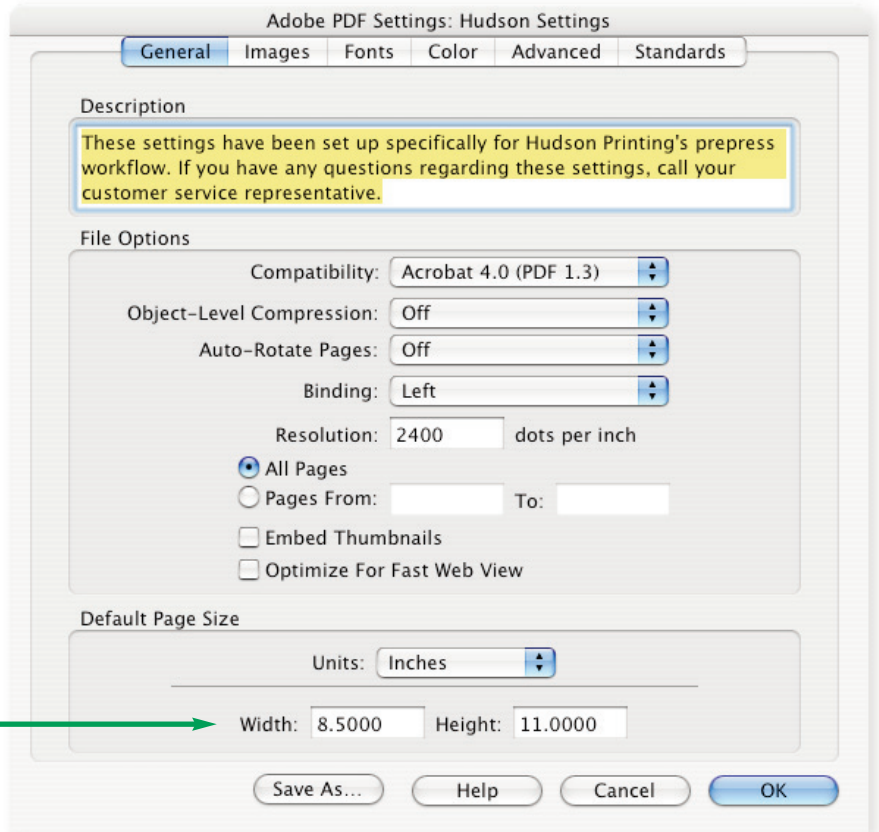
Adobe PDF Settings: Hudson Settings

General | Images | Fonts | Color | Advanced | Standards

Description

These settings have been set up specifically for Hudson Printing's prepress workflow. If you have any questions regarding these settings, call your customer service representative.

File Options

Compatibility: Acrobat 4.0 (PDF 1.3)

Object-Level Compression: Off

Auto-Rotate Pages: Off

Binding: Left

Resolution: 2400 dots per inch

All Pages

Pages From: To:

Embed Thumbnails

Optimize For Fast Web View

Default Page Size

Units: Inches

Width: 8.5000 Height: 11.0000

Save As... Help Cancel OK